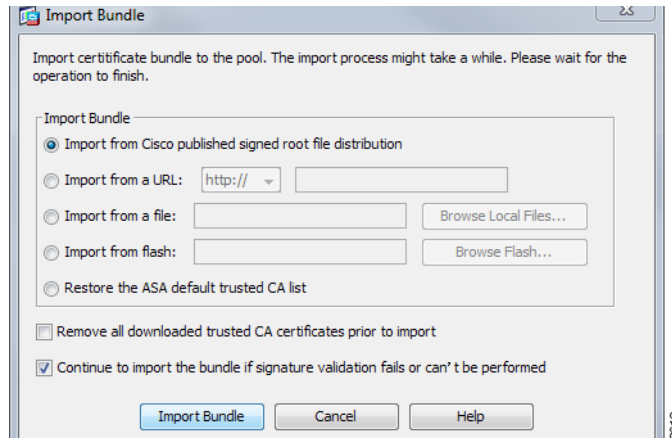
Import Bundle

Import certititicate bundle to the pool. The import process might take a while. Please wait for the operation to finish.

Import Bundle

Import from Cisco published signed root file distribution

Import from a URL: http://

Import from a file: Browse Local Files...

Import from flash: Browse Flash...

Restore the ASA default trusted CA list

Remove all downloaded trusted CA certificates prior to import

Continue to import the bundle if signature validation fails or can' t be performed

Import Bundle Cancel Help